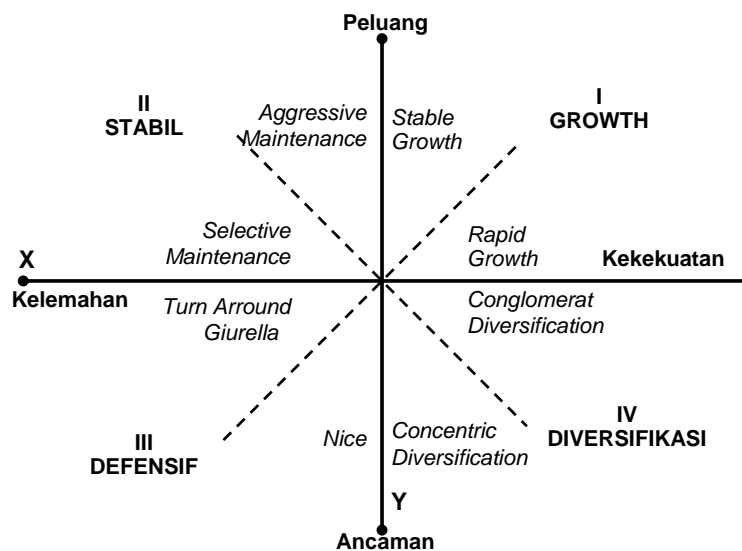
Peluang

II
STABIL

Aggressive Maintenance

Stable Growth

I
GROWTH

Selective Maintenance

Rapid Growth

X

Kekekuatan

Kelemahan

Turn Arround Giurella

Conglomerat Diversification

III
DEFENSIF

Nice

Concentric Diversification

IV
DIVERSIFIKASI

Y

Ancaman